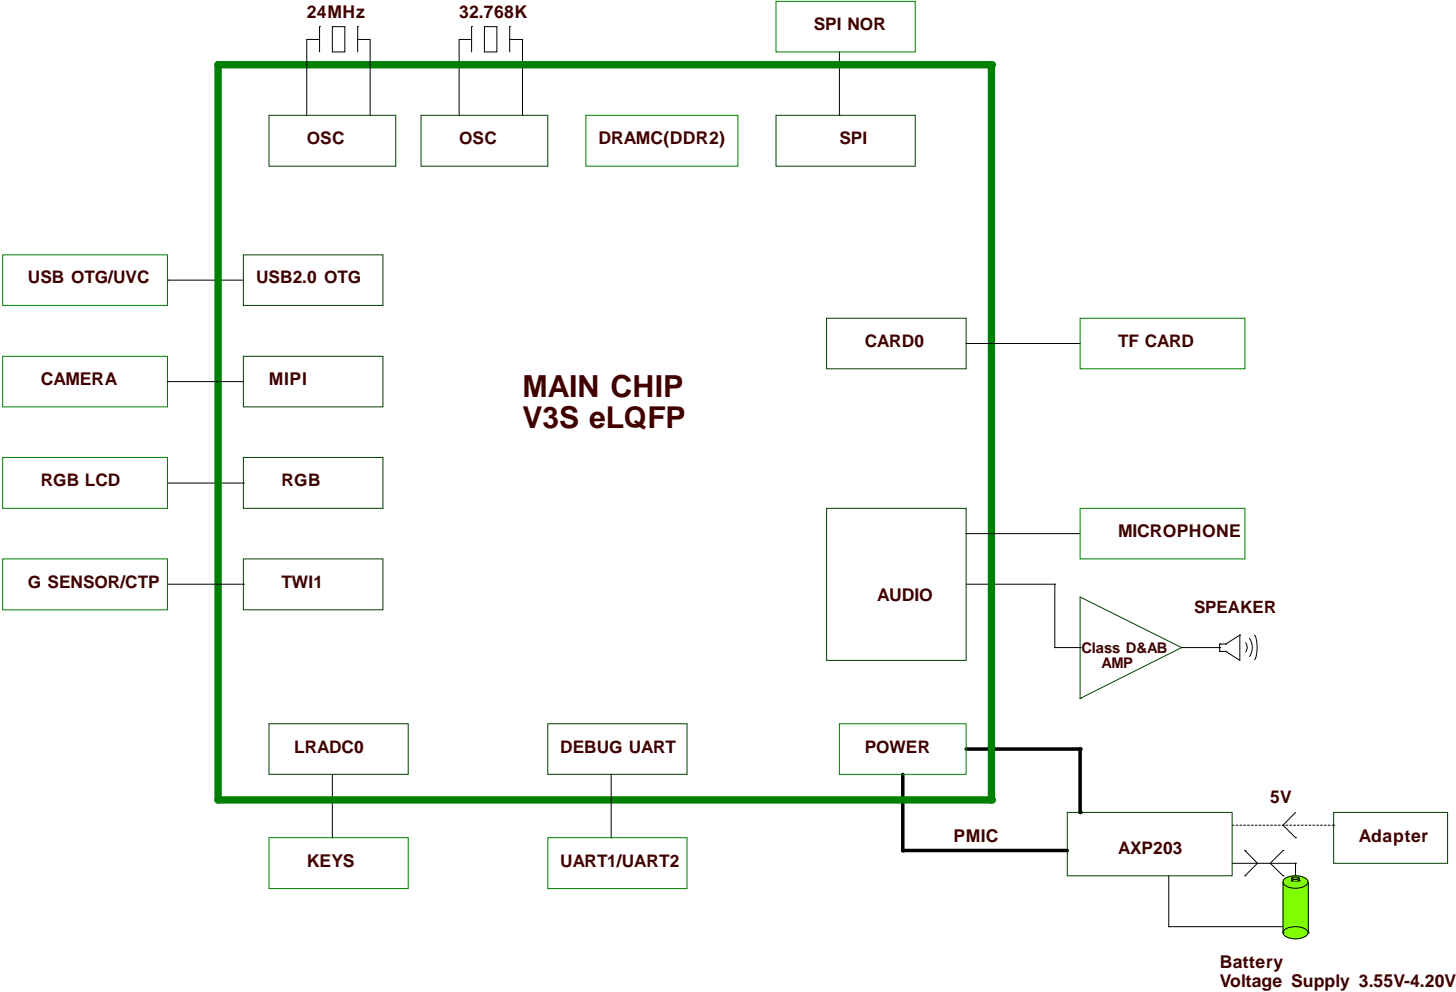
24MHz

32.768K

SPI NOR

OSC

OSC

DRAMC(DDR2)

SPI

USB OTG/UVC

USB2.0 OTG

CAMERA

MIPI

RGB LCD

RGB

G SENSOR/CTP

TWI1

MAIN CHIP
V3S eLQFP

CARD0

TF CARD

MICROPHONE

AUDIO

SPEAKER

Class D&AB AMP

LRADC0

DEBUG UART

POWER

KEYS

UART1/UART2

PMIC

AXP203

5V

Adapter

Battery
Voltage Supply 3.55V-4.20V